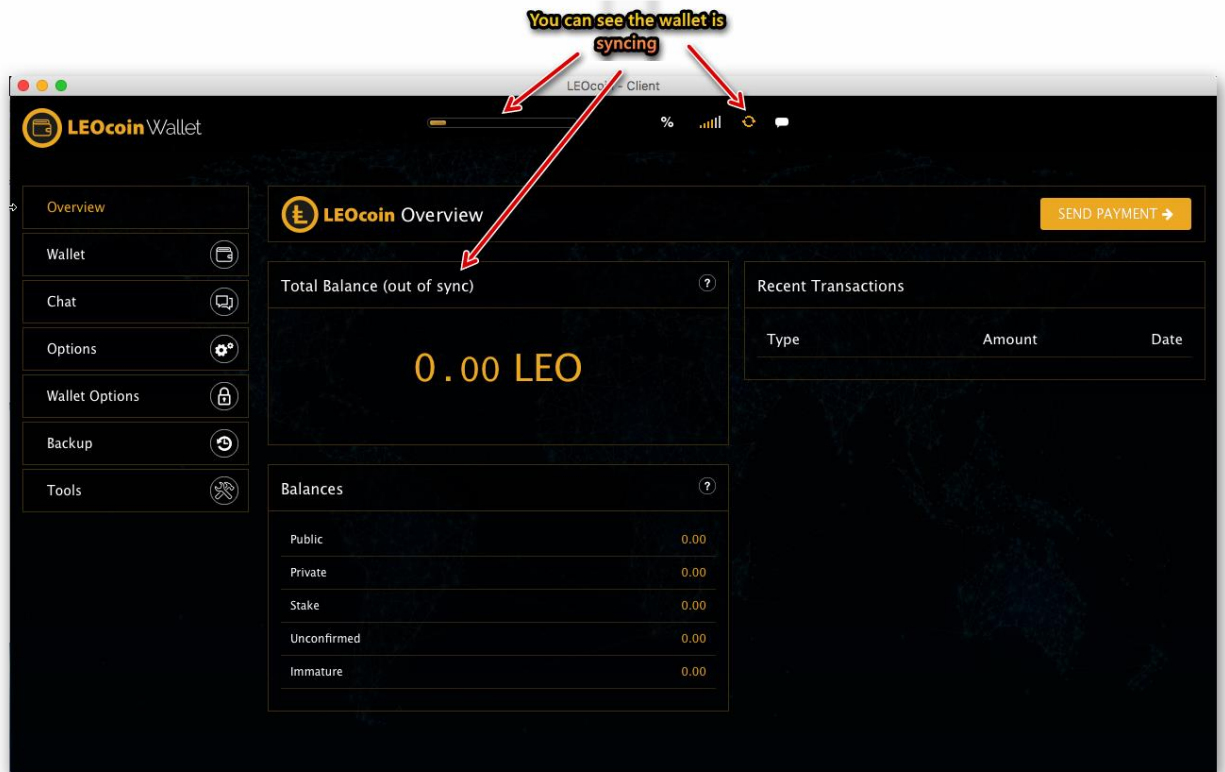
You can see the wallet is syncing

LEOco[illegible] Client

LEOcoin Wallet

%

Overview

Wallet

Chat

Options

Wallet Options

Backup

Tools

LEOcoin Overview

SEND PAYMENT

Total Balance (out of sync)

?

0.00 LEO

Recent Transactions

| Type | Amount | Date |
|---|---|---|

Balances

?

| Public | 0.00 |
|---|---|
| Private | 0.00 |
| Stake | 0.00 |
| Unconfirmed | 0.00 |
| Immature | 0.00 |